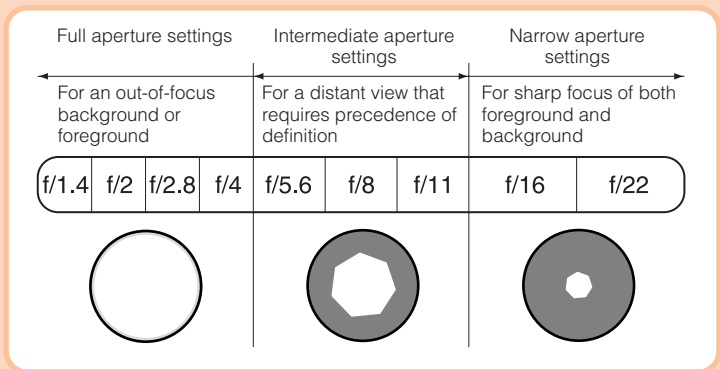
Full aperture settings

For an out-of-focus background or foreground

Intermediate aperture settings

For a distant view that requires precedence of definition

Narrow aperture settings

For sharp focus of both foreground and background

| f/1.4 | f/2 | f/2.8 | f/4 | f/5.6 | f/8 | f/11 | f/16 | f/22 |